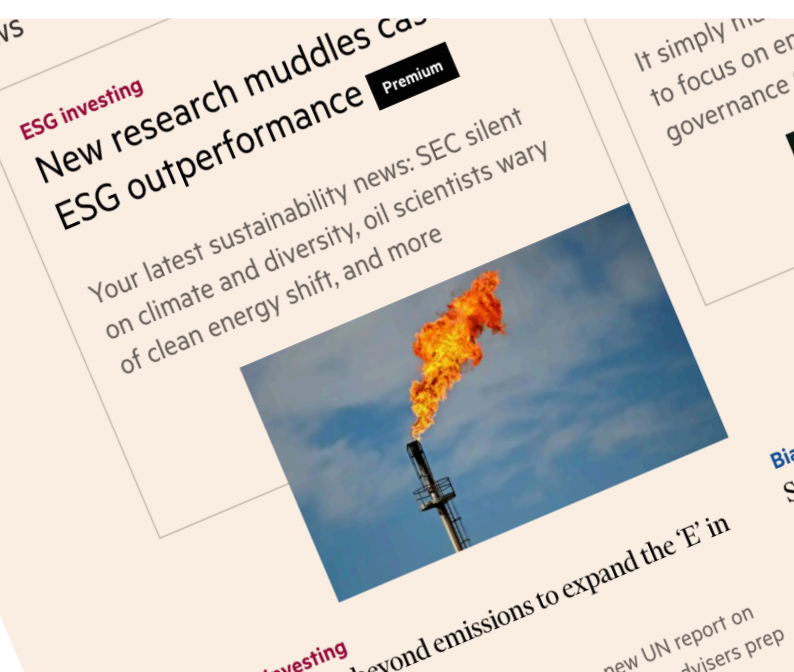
ws

ESG investing

New research muddles ca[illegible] ESG outperformance Premium

Your latest sustainability news: SEC silent on climate and diversity, oil scientists wary of clean energy shift, and more

It simply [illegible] to focus on e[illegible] governance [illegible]

Bia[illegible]

S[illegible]

investing

beyond emissions to expand the 'E' in

new UN report on
dvisers prep